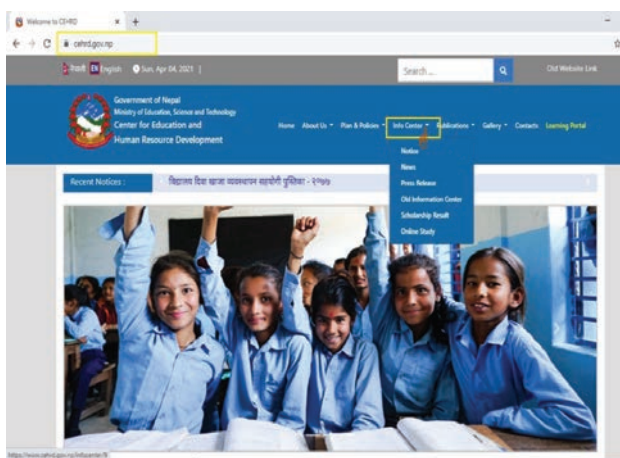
Welcome to CEHRD × +

cehrd.gov.np

नेपाली EN English Sun, Apr 04, 2021 |

Search ...

Old Website Link

Government of Nepal
Ministry of Education, Science and Technology
Center for Education and Human Resource Development

Home About Us Plan & Policies Info Center Publications Gallery Contacts Learning Portal

Notice
News
Press Release
Old Information Center
Scholarship Result
Online Study

Recent Notices :

विद्यालय दिवा खाजा व्यवस्थापन सहयोगी पुस्तिका - २०७७

https://www.cehrd.gov.np/infocenter/ft